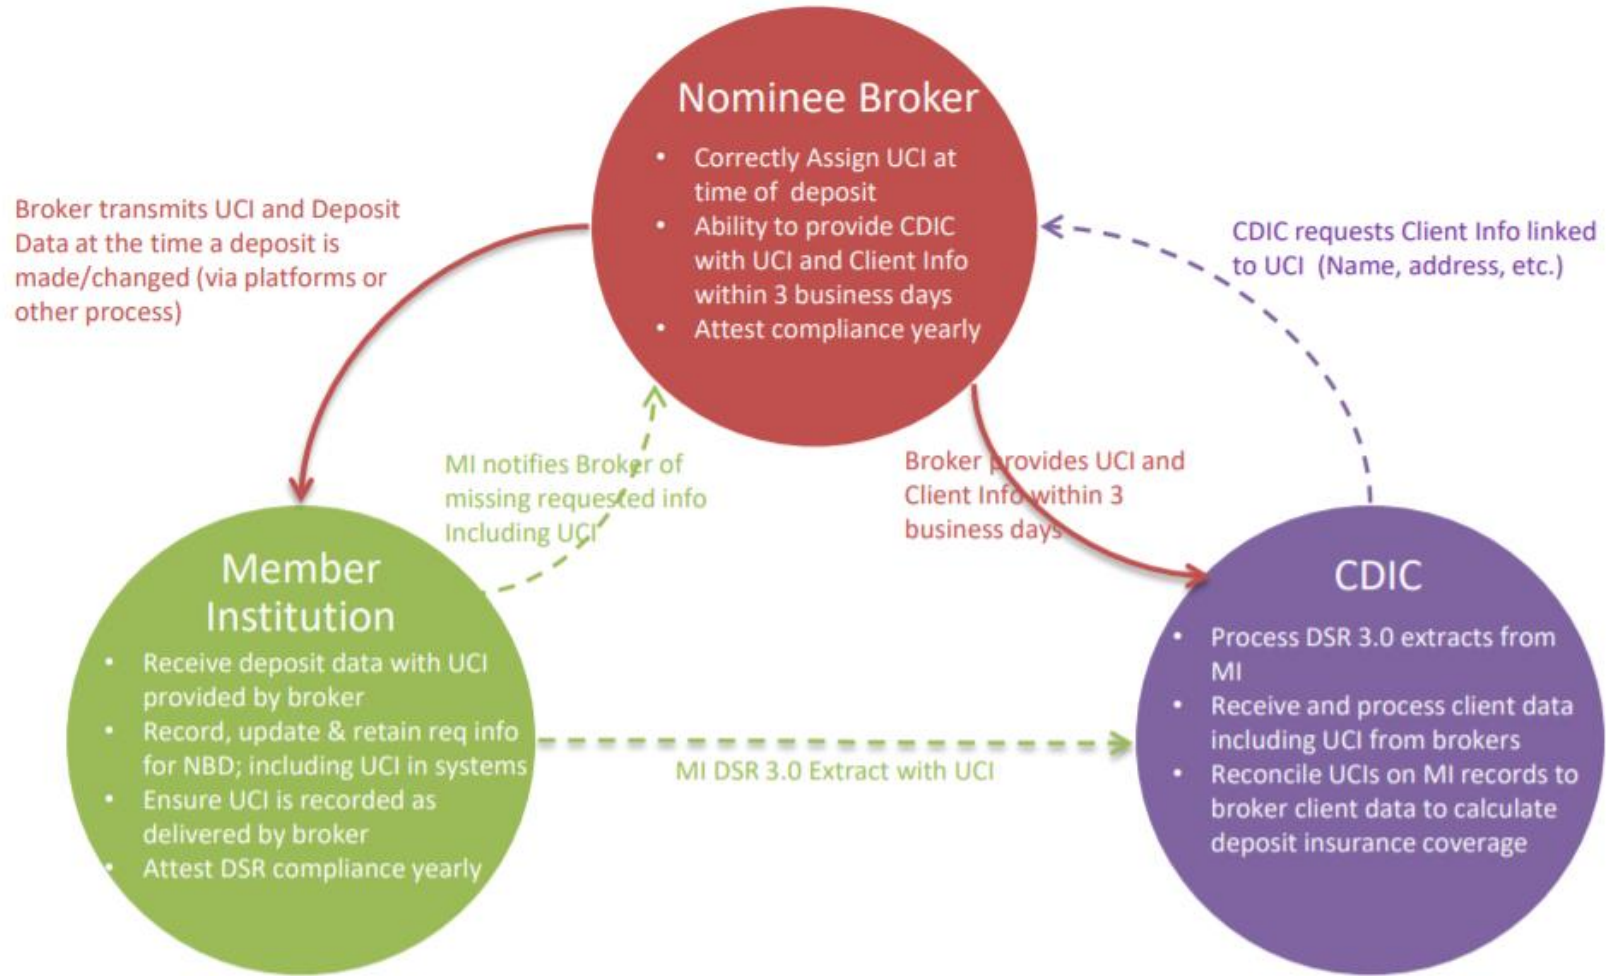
Nominee Broker

- Correctly Assign UCI at time of deposit
- Ability to provide CDIC with UCI and Client Info within 3 business days
- Attest compliance yearly

Broker transmits UCI and Deposit Data at the time a deposit is made/changed (via platforms or other process)

CDIC requests Client Info linked to UCI (Name, address, etc.)

MI notifies Broker of missing requested info Including UCI

Broker provides UCI and Client Info within 3 business days

Member Institution

- Receive deposit data with UCI provided by broker
- Record, update & retain req info for NBD; including UCI in systems
- Ensure UCI is recorded as delivered by broker
- Attest DSR compliance yearly

MI DSR 3.0 Extract with UCI

CDIC

- Process DSR 3.0 extracts from MI
- Receive and process client data including UCI from brokers
- Reconcile UCIs on MI records to broker client data to calculate deposit insurance coverage